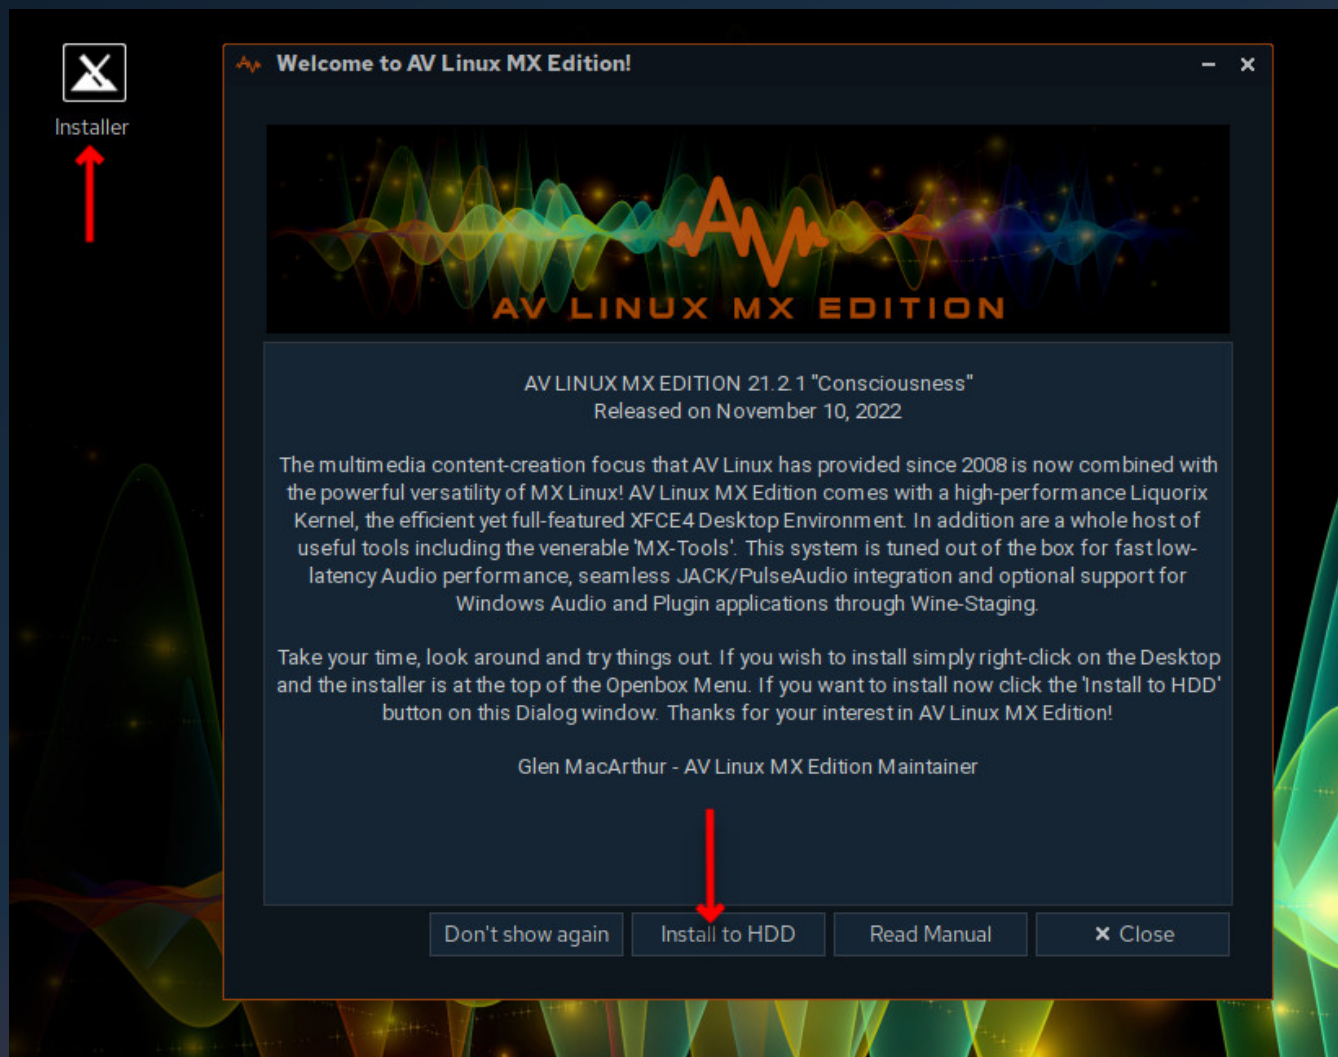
Installer

Welcome to AV Linux MX Edition!

AV LINUX MX EDITION

AV LINUX MX EDITION 21.2.1 "Consciousness"
Released on November 10, 2022

The multimedia content-creation focus that AV Linux has provided since 2008 is now combined with the powerful versatility of MX Linux! AV Linux MX Edition comes with a high-performance Liquorix Kernel, the efficient yet full-featured XFCE4 Desktop Environment. In addition are a whole host of useful tools including the venerable 'MX-Tools'. This system is tuned out of the box for fast low-latency Audio performance, seamless JACK/PulseAudio integration and optional support for Windows Audio and Plugin applications through Wine-Staging.

Take your time, look around and try things out. If you wish to install simply right-click on the Desktop and the installer is at the top of the Openbox Menu. If you want to install now click the 'Install to HDD' button on this Dialog window. Thanks for your interest in AV Linux MX Edition!

Glen MacArthur - AV Linux MX Edition Maintainer

Don't show again | Install to HDD | Read Manual | ✕ Close